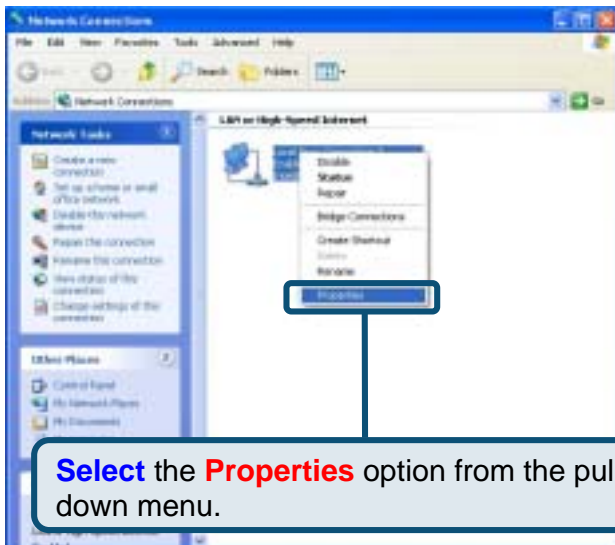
Network Connections

File Edit View Favorites Tools Advanced Help

Back Search Folders

Address Network Connections Go

Network Tasks

Create a new connection

Set up a home or small office network

Disable this network device

Repair this connection

Rename this connection

View status of this connection

Change settings of this connection

Other Places

Control Panel

My Network Places

My Documents

LAN or High-Speed Internet

Disable

Status

Repair

Bridge Connections

Create Shortcut

Delete

Rename

Properties

Select the Properties option from the pul
down menu.